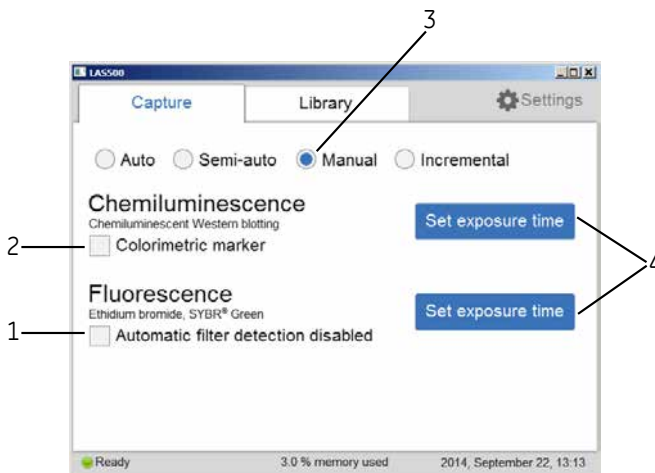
3

LAS500

Capture

Library

Settings

Auto Semi-auto Manual Incremental

Chemiluminescence
Chemiluminescent Western blotting

Set exposure time

2

Colorimetric marker

4

Fluorescence
Ethidium bromide, SYBR® Green

Set exposure time

1

Automatic filter detection disabled

Ready

3.0 % memory used

2014, September 22, 13:13